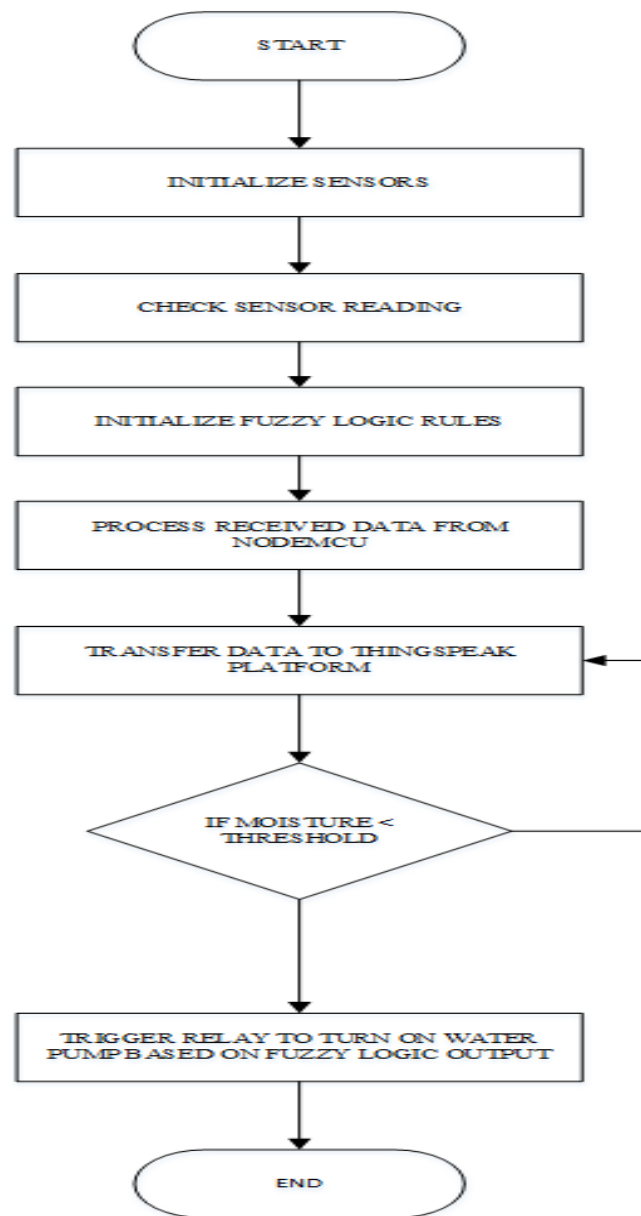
START

INITIALIZE SENSORS

CHECK SENSOR READING

INITIALIZE FUZZY LOGIC RULES

PROCESS RECEIVED DATA FROM NODEMCU

TRANSFER DATA TO THINGSPEAK PLATFORM

IF MOISTURE < THRESHOLD

TRIGGER RELAY TO TURN ON WATER PUMP BASED ON FUZZY LOGIC OUTPUT

END